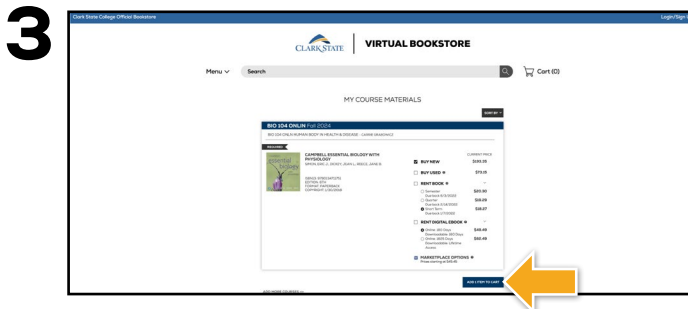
3

Clark State College Official Bookstore

Login/Sign

CLARK STATE

VIRTUAL BOOKSTORE

Menu

Search

Cart (0)

MY COURSE MATERIALS

SORT BY

BIO 104 ONLIN Fall 2024

BIO 104 ONLIN HUMAN BODY IN HEALTH & DISEASE - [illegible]

REQUIRED

CAMPBELL ESSENTIAL BIOLOGY WITH PHYSIOLOGY

SIMON, ERIC J., DICKEY, JEAN L., REECE, JANE B.

ISBN13: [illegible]
EDITION: 6TH
FORMAT: PAPERBACK
COPYRIGHT: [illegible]

CURRENT PRICE

BUY NEW $180.25

BUY USED $73.15

RENT BOOK

Semester $83.90

Quarter $58.29

Short Term $38.17

RENT DIGITAL EBOOK

Online: 180 Days $48.49

Online: 1825 Days $68.49

MARKETPLACE OPTIONS

Prices starting at $45.15

ADD 1 ITEM TO CART

ADD MORE COURSES